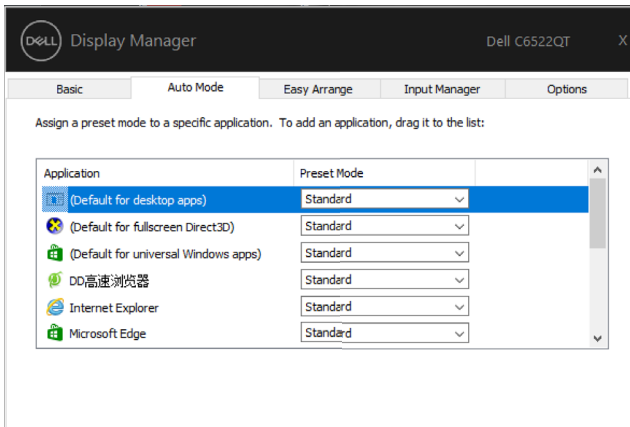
DELL Display Manager

Dell C6522QT

X

Basic | Auto Mode | Easy Arrange | Input Manager | Options

Assign a preset mode to a specific application. To add an application, drag it to the list:

| Application | Preset Mode |
|---|---|
| (Default for desktop apps) | Standard |
| (Default for fullscreen Direct3D) | Standard |
| (Default for universal Windows apps) | Standard |
| DD高速浏览器 | Standard |
| Internet Explorer | Standard |
| Microsoft Edge | Standard |